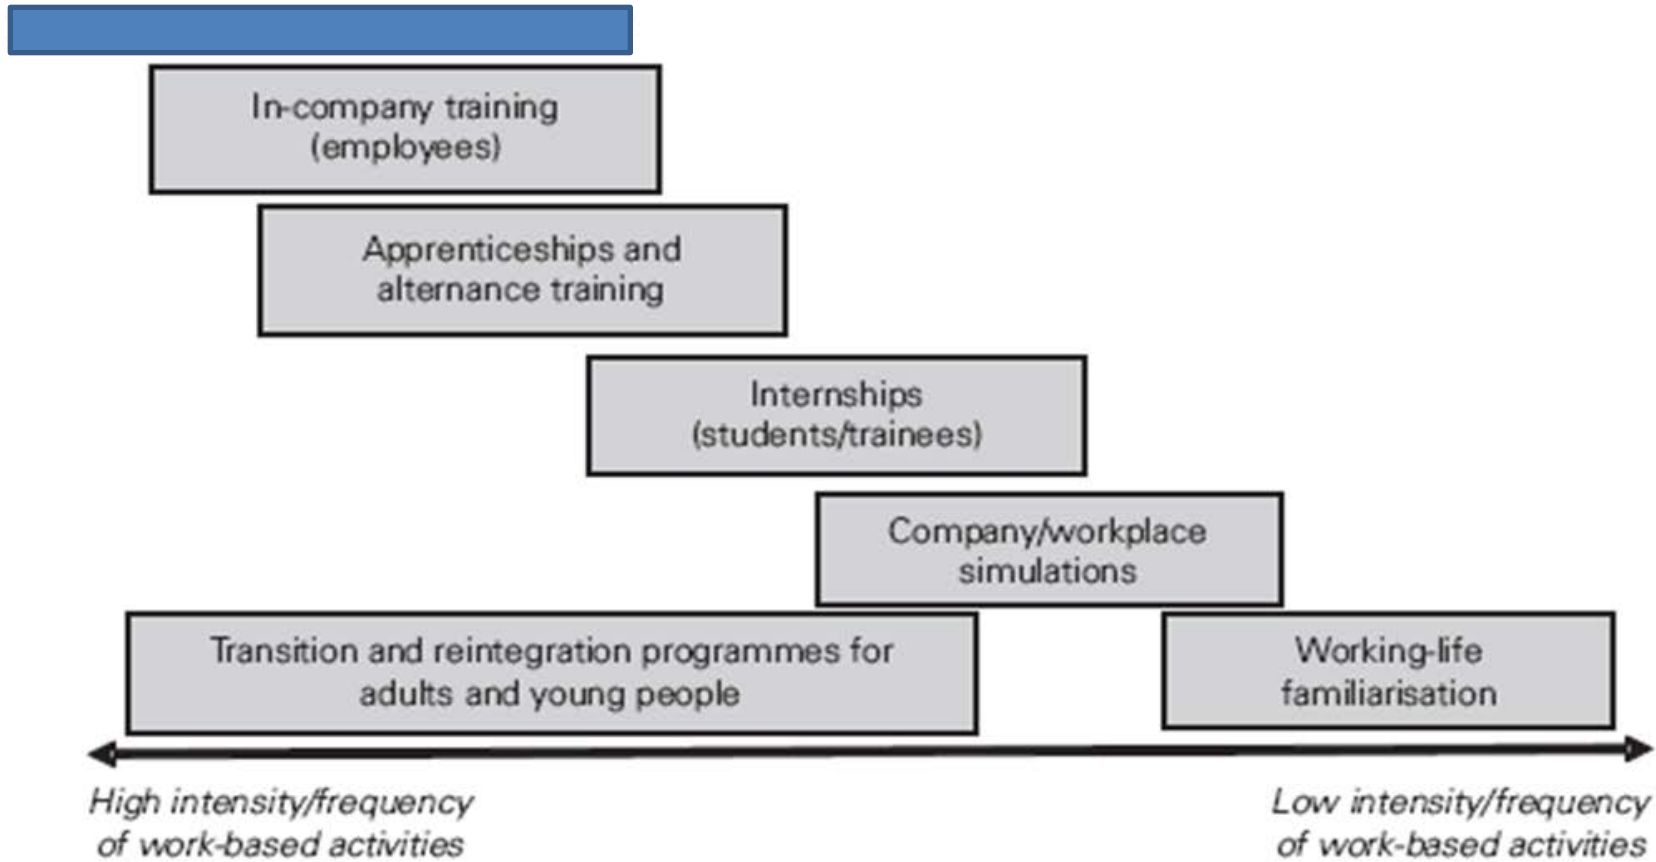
In-company training (employees)

Apprenticeships and alternance training

Internships (students/trainees)

Company/workplace simulations

Transition and reintegration programmes for adults and young people

Working-life familiarisation

High intensity/frequency of work-based activities

Low intensity/frequency of work-based activities